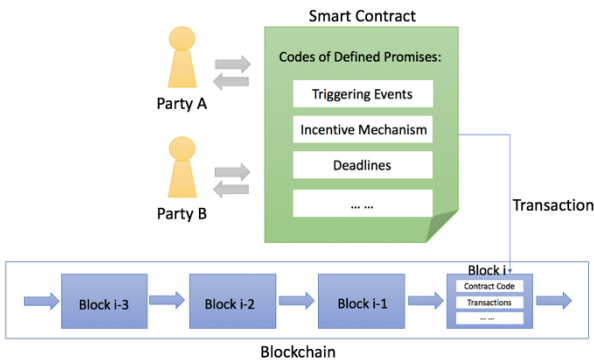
Smart Contract

Codes of Defined Promises:

Triggering Events

Incentive Mechanism

Deadlines

... ...

Party A

Party B

Transaction

Block i-3

Block i-2

Block i-1

Block i

Contract Code

Transactions

... ...

Blockchain